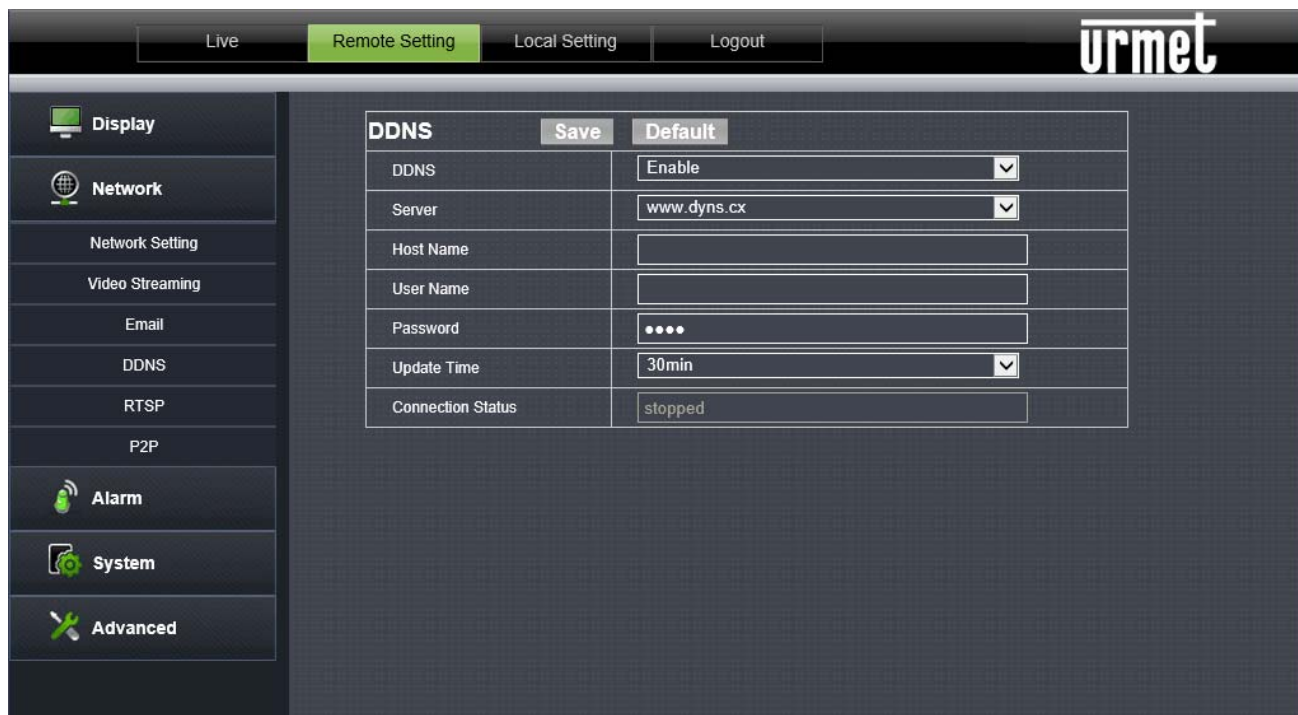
Live Remote Setting Local Setting Logout

urmet

Display

Network

Network Setting

Video Streaming

Email

DDNS

RTSP

P2P

Alarm

System

Advanced

DDNS Save Default

| | |
|---|---|
| DDNS | Enable |
| Server | www.dyns.cx |
| Host Name | |
| User Name | |
| Password | •••• |
| Update Time | 30min |
| Connection Status | stopped |